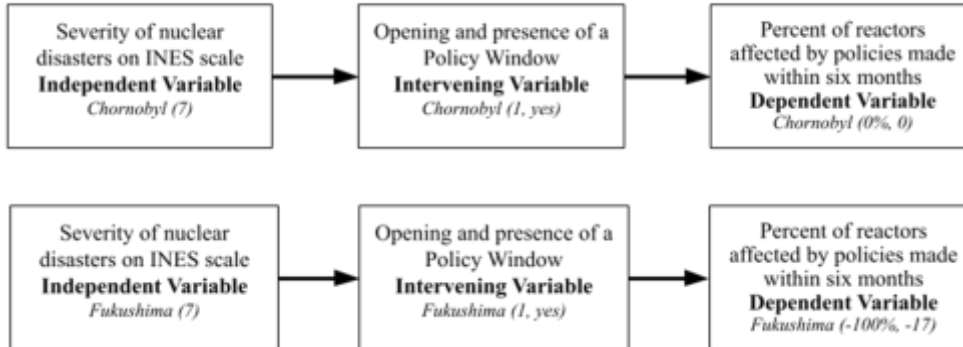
Severity of nuclear disasters on INES scale
**Independent Variable**
*Chornobyl (7)*

Opening and presence of a Policy Window
**Intervening Variable**
*Chornobyl (1, yes)*

Percent of reactors affected by policies made within six months
**Dependent Variable**
*Chornobyl (0%, 0)*

Severity of nuclear disasters on INES scale
**Independent Variable**
*Fukushima (7)*

Opening and presence of a Policy Window
**Intervening Variable**
*Fukushima (1, yes)*

Percent of reactors affected by policies made within six months
**Dependent Variable**
*Fukushima (-100%, -17)*